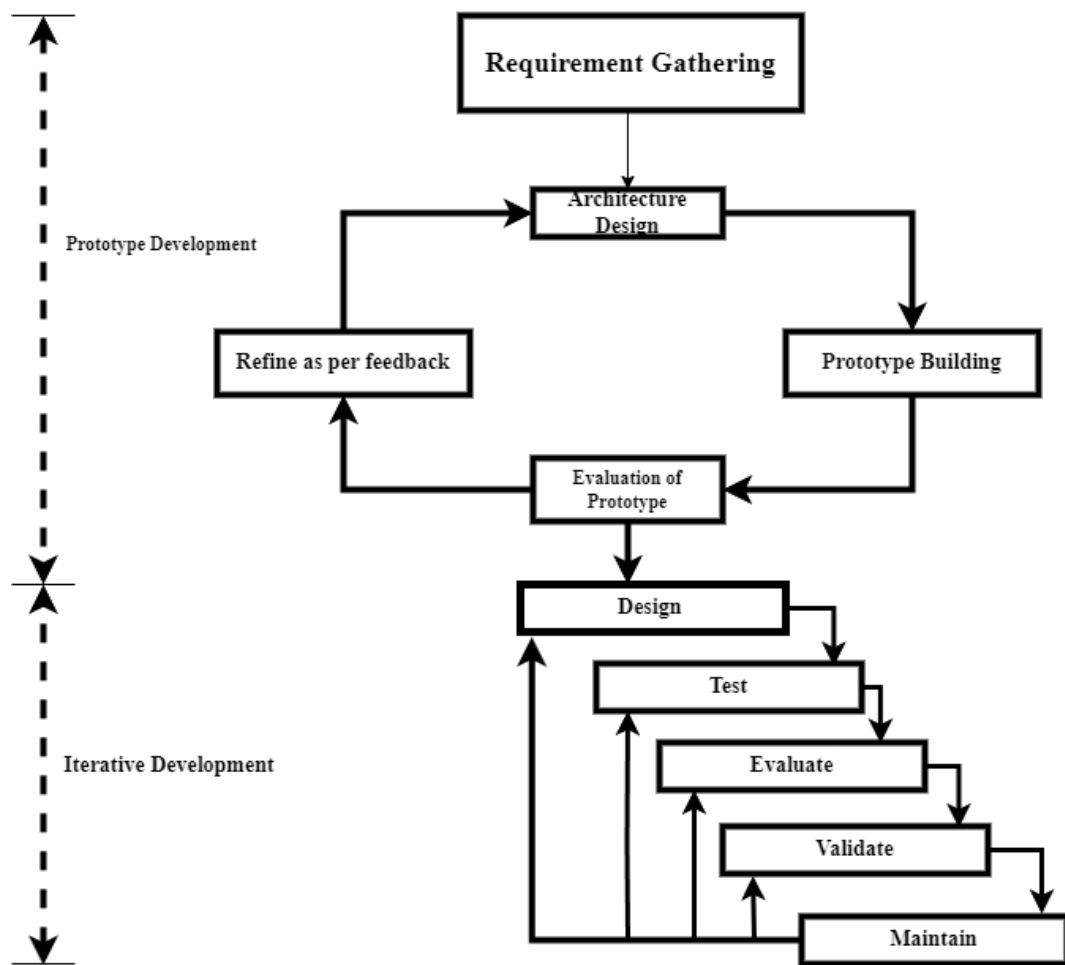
Requirement Gathering

Prototype Development

Architecture Design

Refine as per feedback

Prototype Building

Evaluation of Prototype

Design

Test

Iterative Development

Evaluate

Validate

Maintain